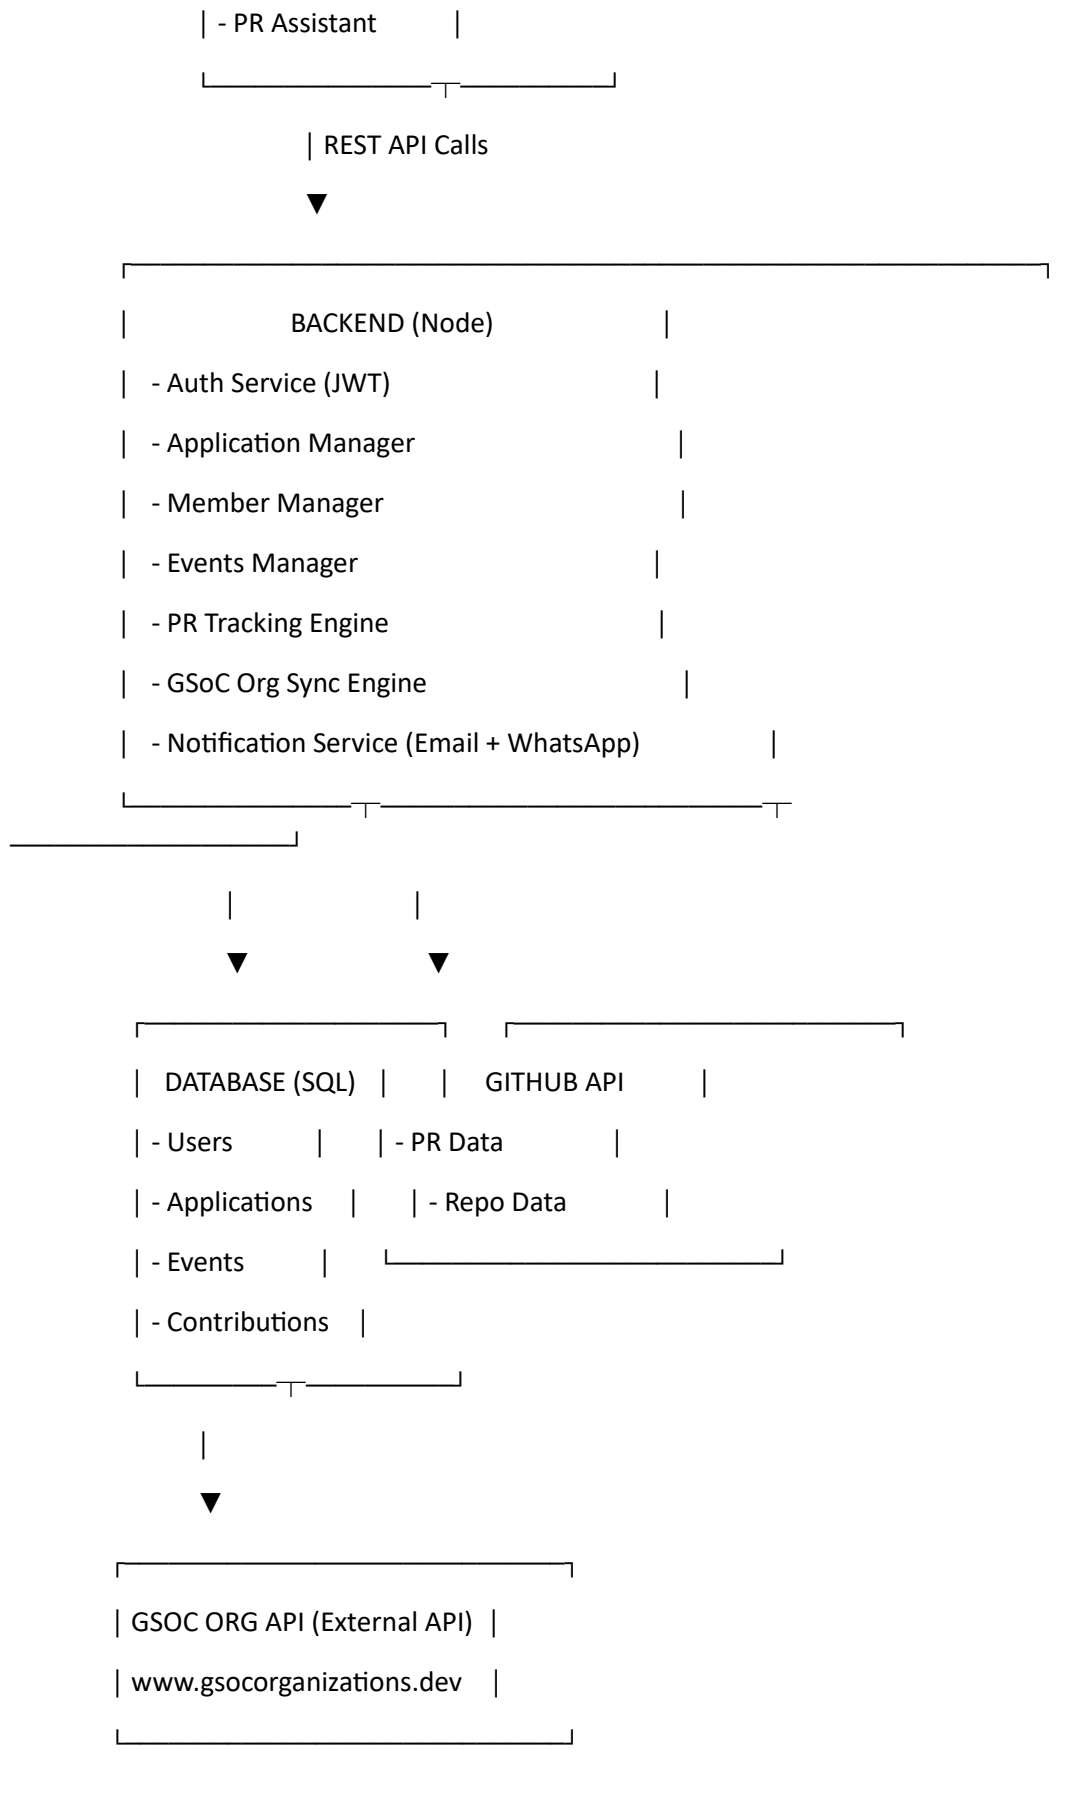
| - PR Assistant |

| REST API Calls

▼

| BACKEND (Node) |

| - Auth Service (JWT) |

| - Application Manager |

| - Member Manager |

| - Events Manager |

| - PR Tracking Engine |

| - GSoC Org Sync Engine |

| - Notification Service (Email + WhatsApp) |

| |

▼ ▼

| DATABASE (SQL) | | GITHUB API |

| - Users | | - PR Data |

| - Applications | | - Repo Data |

| - Events |

| - Contributions |

|

▼

| GSOC ORG API (External API) |

| www.gsocorganizations.dev |